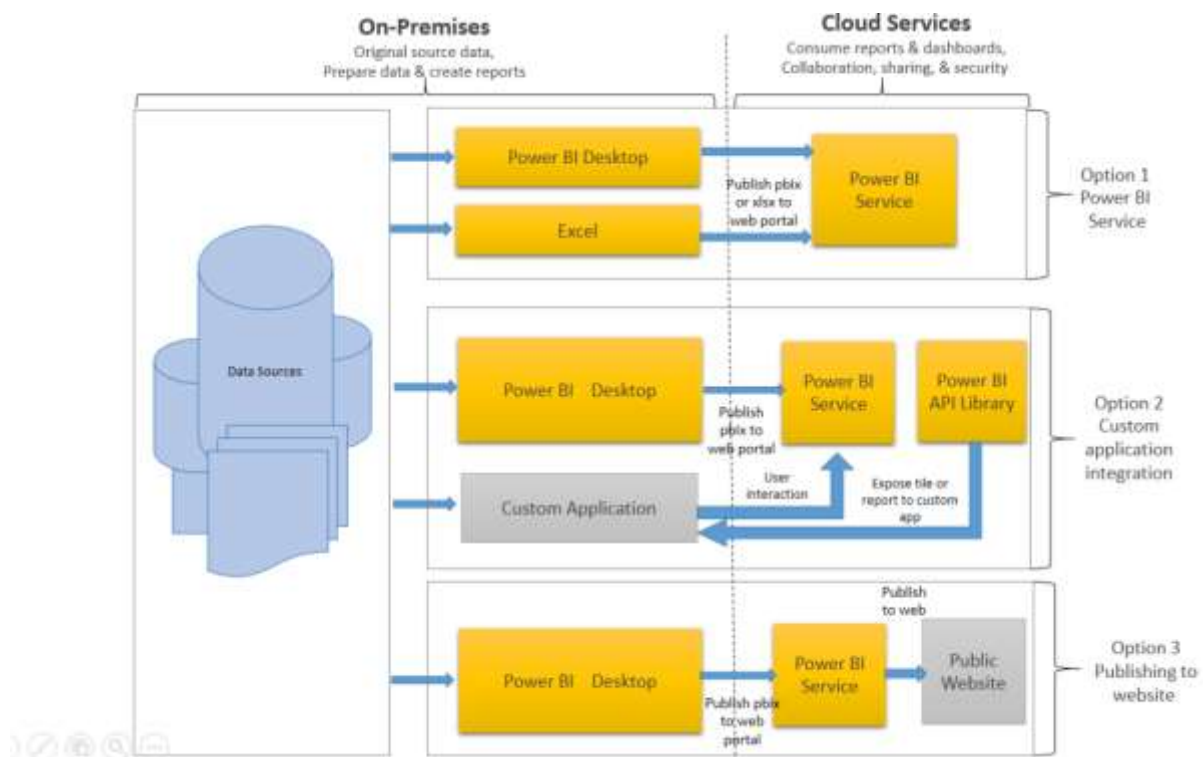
On-Premises
Original source data,
Prepare data & create reports

Cloud Services
Consume reports & dashboards,
Collaboration, sharing, & security

Data Sources

Power BI Desktop

Excel

Publish pbix or xlsx to web portal

Power BI Service

Option 1
Power BI
Service

Power BI Desktop

Publish pbix to web portal

Power BI Service

Power BI API Library

User interaction

Expose tile or report to custom app

Custom Application

Option 2
Custom
application
integration

Power BI Desktop

Publish pbix to web portal

Power BI Service

Publish to web

Public Website

Option 3
Publishing to
website